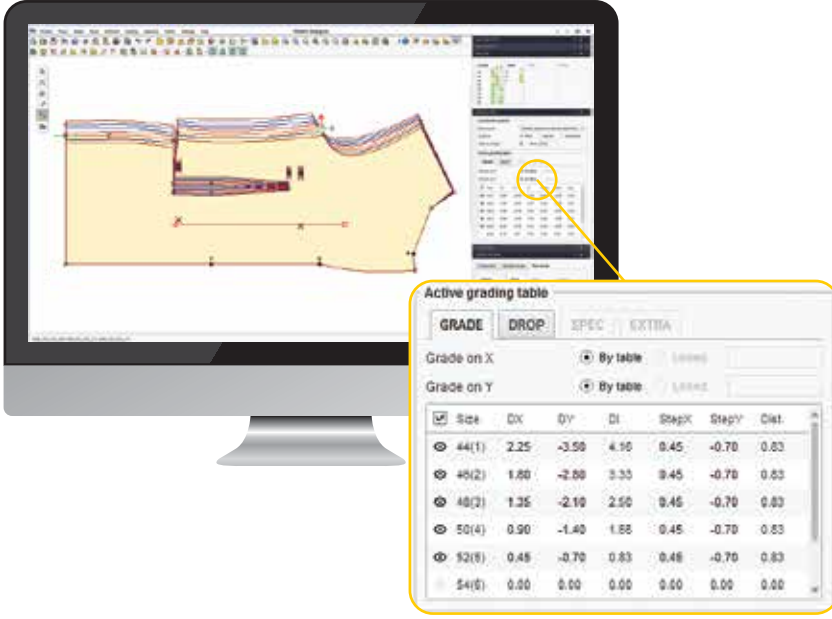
Active grading table

GRADE DROP SPEC EXTRA

Grade on X ◉ By table Linked

Grade on Y ◉ By table Linked

| ☑ | Size | DX | DY | DI | StepX | StepY | Dist. |
|---|---|---|---|---|---|---|---|
| 👁 | 44(1) | 2.25 | -3.50 | 4.16 | 0.45 | -0.70 | 0.83 |
| 👁 | 46(2) | 1.80 | -2.80 | 3.33 | 0.45 | -0.70 | 0.83 |
| 👁 | 48(3) | 1.35 | -2.10 | 2.50 | 0.45 | -0.70 | 0.83 |
| 👁 | 50(4) | 0.90 | -1.40 | 1.66 | 0.45 | -0.70 | 0.83 |
| 👁 | 52(5) | 0.45 | -0.70 | 0.83 | 0.45 | -0.70 | 0.83 |
| | 54(6) | 0.00 | 0.00 | 0.00 | 0.00 | 0.00 | 0.00 |